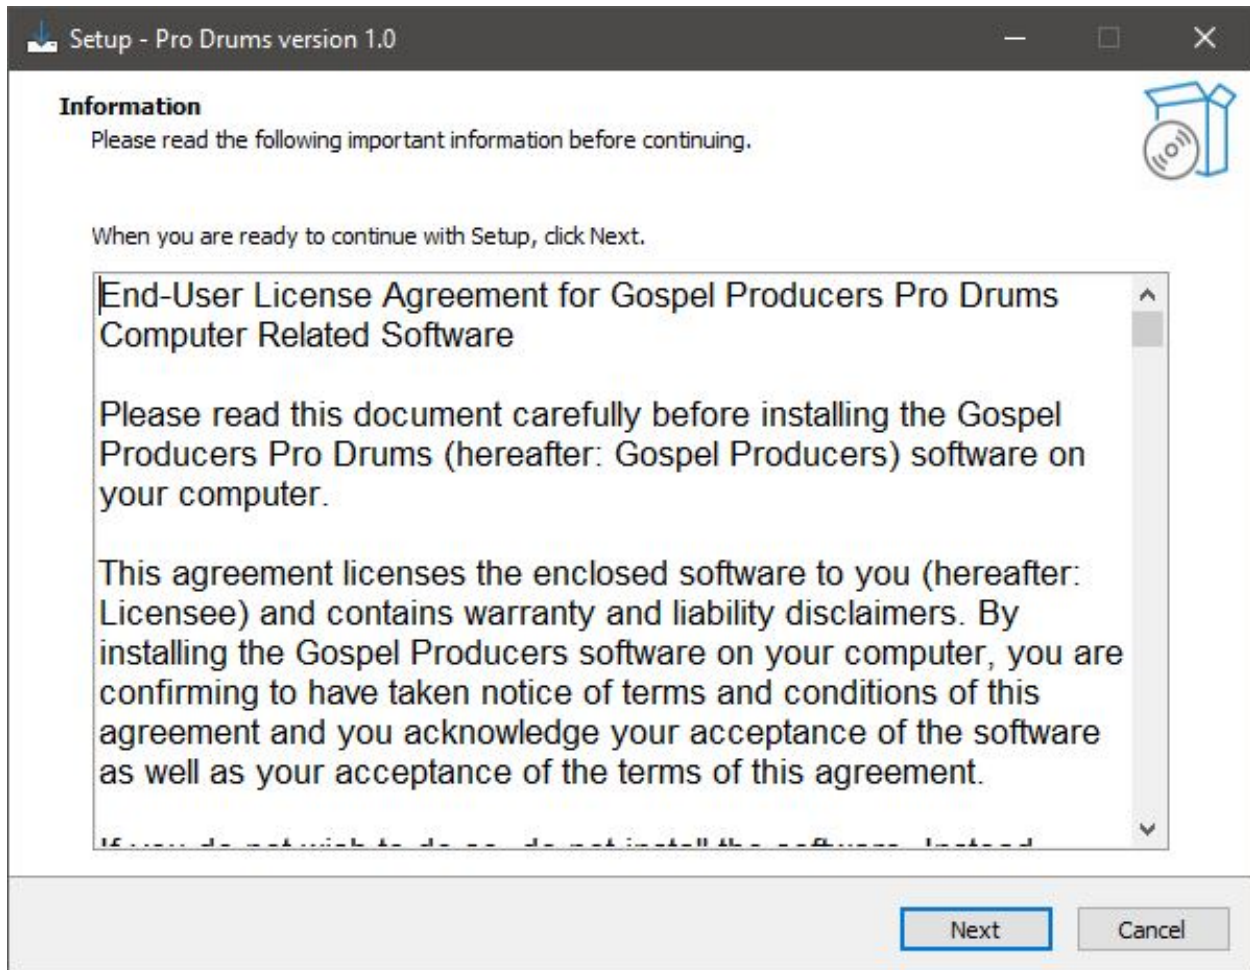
Setup - Pro Drums version 1.0

Information
Please read the following important information before continuing.

When you are ready to continue with Setup, click Next.

End-User License Agreement for Gospel Producers Pro Drums Computer Related Software

Please read this document carefully before installing the Gospel Producers Pro Drums (hereafter: Gospel Producers) software on your computer.

This agreement licenses the enclosed software to you (hereafter: Licensee) and contains warranty and liability disclaimers. By installing the Gospel Producers software on your computer, you are confirming to have taken notice of terms and conditions of this agreement and you acknowledge your acceptance of the software as well as your acceptance of the terms of this agreement.

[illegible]

Next Cancel